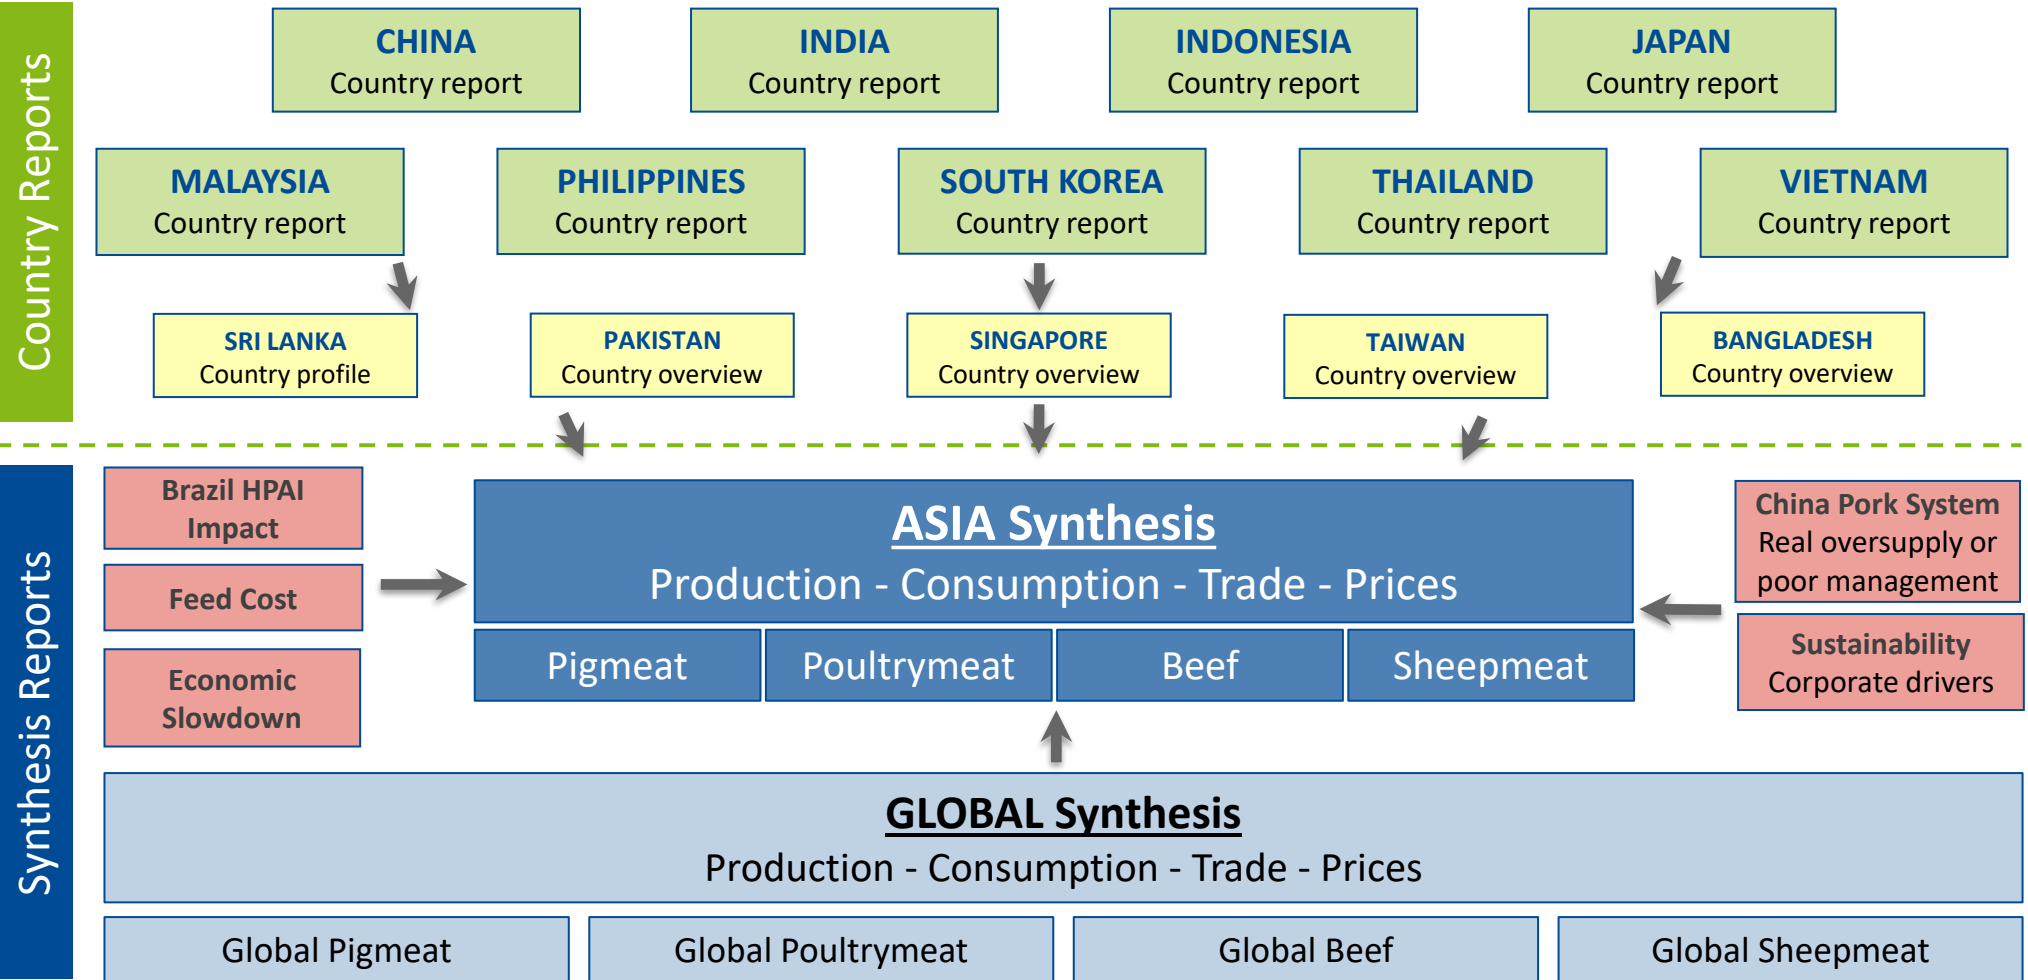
Country Reports

CHINA
Country report

INDIA
Country report

INDONESIA
Country report

JAPAN
Country report

MALAYSIA
Country report

PHILIPPINES
Country report

SOUTH KOREA
Country report

THAILAND
Country report

VIETNAM
Country report

SRI LANKA
Country profile

PAKISTAN
Country overview

SINGAPORE
Country overview

TAIWAN
Country overview

BANGLADESH
Country overview

Synthesis Reports

Brazil HPAI Impact

Feed Cost

Economic Slowdown

ASIA Synthesis
Production - Consumption - Trade - Prices

| Pigmeat | Poultrymeat | Beef | Sheepmeat |
|---|---|---|---|

China Pork System
Real oversupply or poor management

Sustainability
Corporate drivers

GLOBAL Synthesis
Production - Consumption - Trade - Prices

| Global Pigmeat | Global Poultrymeat | Global Beef | Global Sheepmeat |
|---|---|---|---|